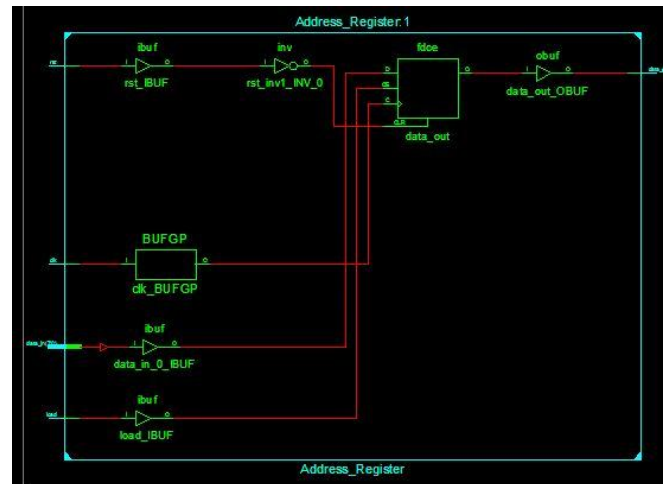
Address_Register:1

rst
ibuf
I O
rst_IBUF

inv
I O
rst_inv1_INV_0

fdce
D Q
CE
C
CLR
data_out

obuf
I O
data_out_OBUF

data_o

clk
BUFGP
I O
clk_BUFGP

data_in(7:0)
ibuf
I O
data_in_0_IBUF

load
ibuf
I O
load_IBUF

Address_Register